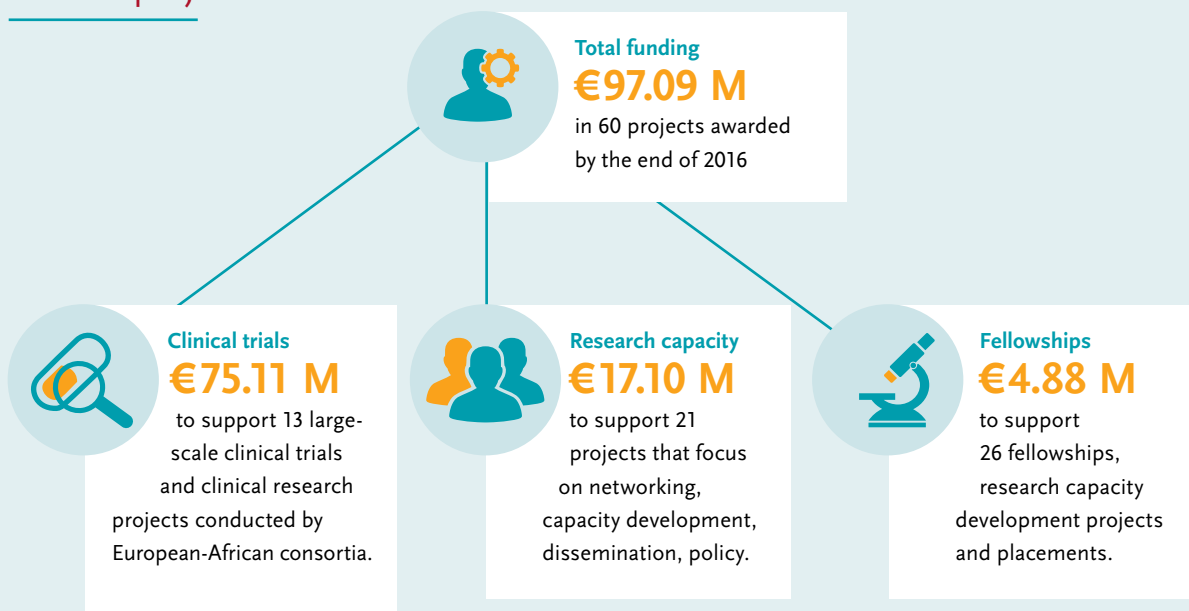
Total funding
€97.09 M
in 60 projects awarded by the end of 2016

Clinical trials
€75.11 M
to support 13 large-scale clinical trials and clinical research projects conducted by European-African consortia.

Research capacity
€17.10 M
to support 21 projects that focus on networking, capacity development, dissemination, policy.

Fellowships
€4.88 M
to support 26 fellowships, research capacity development projects and placements.